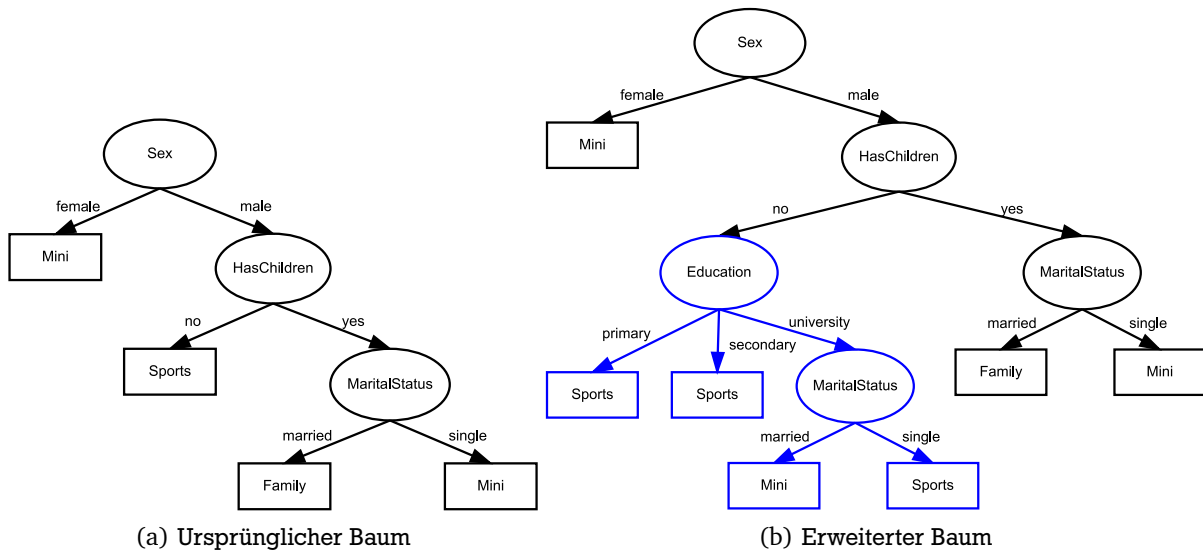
Sex
female
male
Mini
HasChildren
no
yes
Sports
MaritalStatus
married
single
Family
Mini

(a) Ursprünglicher Baum

Sex
female
male
Mini
HasChildren
no
yes
Education
primary
secondary
university
Sports
Sports
MaritalStatus
married
single
Mini
Sports
MaritalStatus
married
single
Family
Mini

(b) Erweiterter Baum